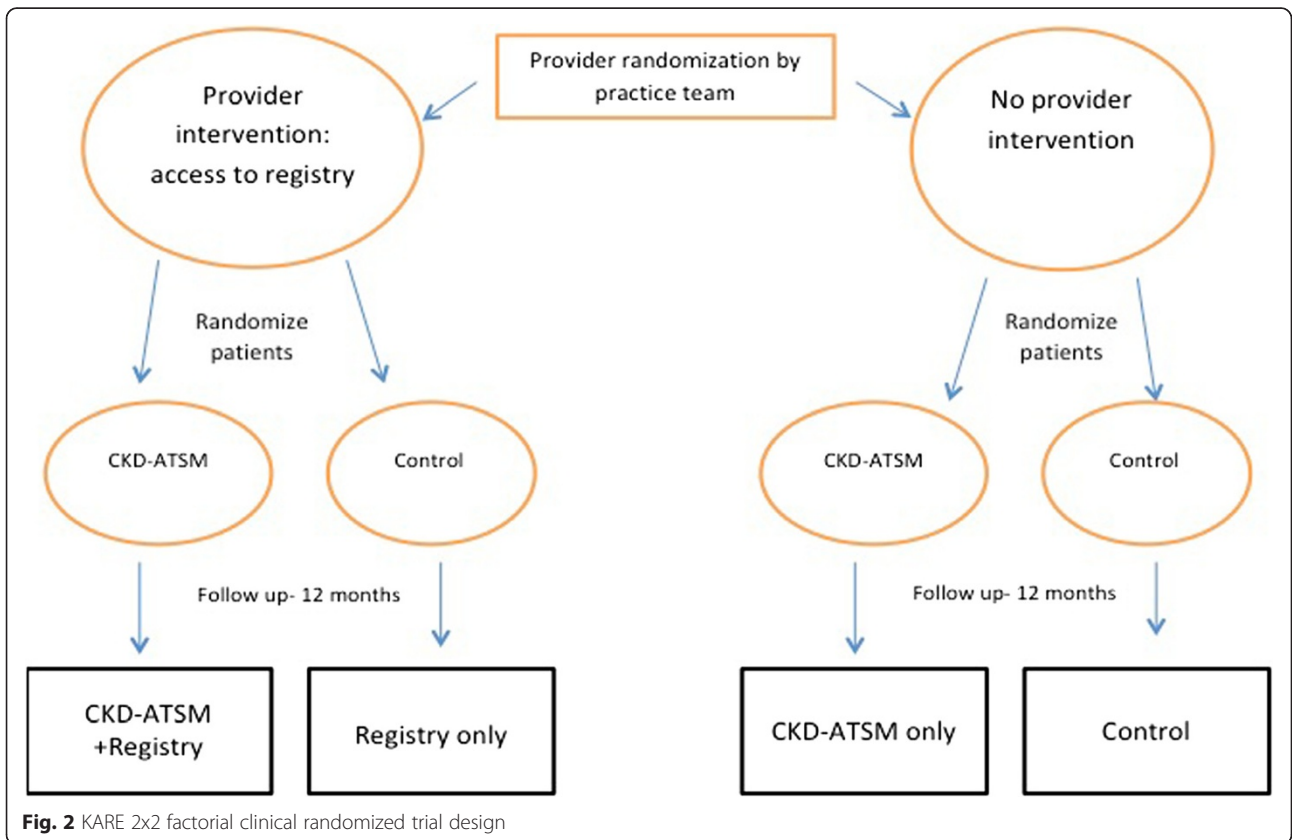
Provider randomization by practice team

Provider intervention: access to registry

No provider intervention

Randomize patients

Randomize patients

CKD-ATSM

Control

CKD-ATSM

Control

Follow up- 12 months

Follow up- 12 months

CKD-ATSM +Registry

Registry only

CKD-ATSM only

Control

**Fig. 2** KARE 2x2 factorial clinical randomized trial design